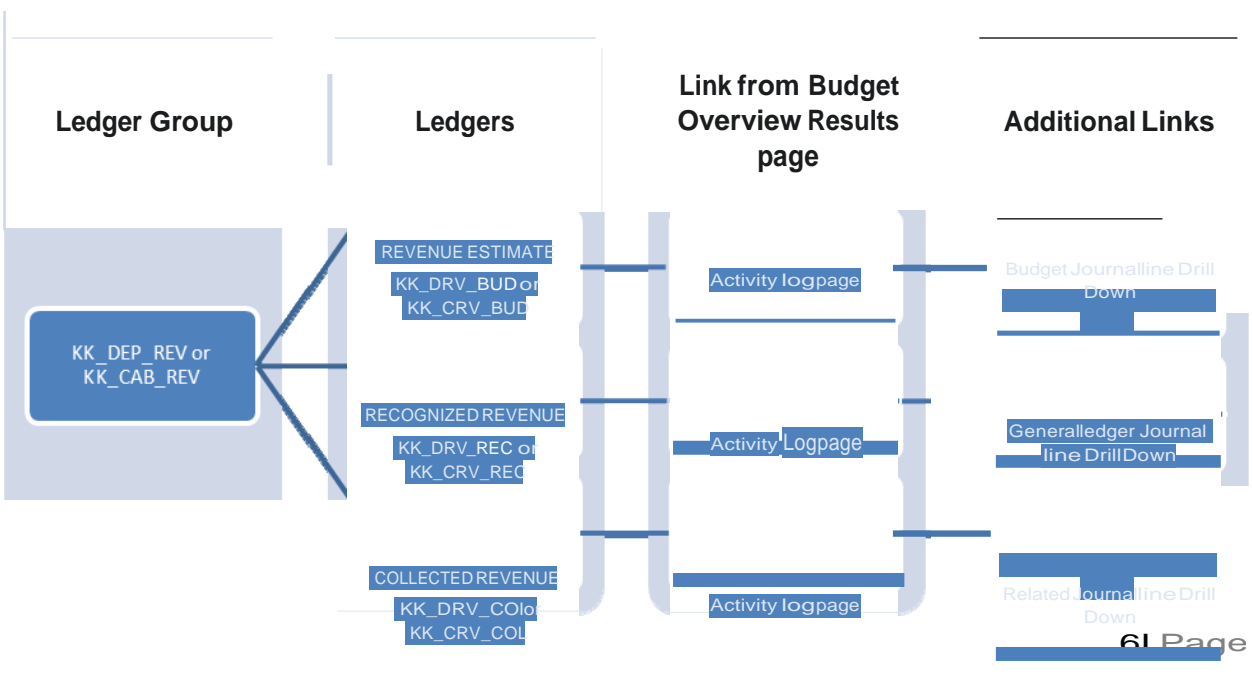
Ledger Group

Ledgers

Link from Budget Overview Results page

Additional Links

KK_DEP_REV or KK_CAB_REV

REVENUE ESTIMATE

KK_DRV_BUD or KK_CRV_BUD

RECOGNIZED REVENUE

KK_DRV_REC or KK_CRV_REC

COLLECTED REVENUE

KK_DRV_COLor KK_CRV_COL

Activity logpage

Activity Logpage

Activity logpage

Budget Journalline Drill Down

Generalledger Journal line DrillDown

Related Journalline Drill Down

6| Page